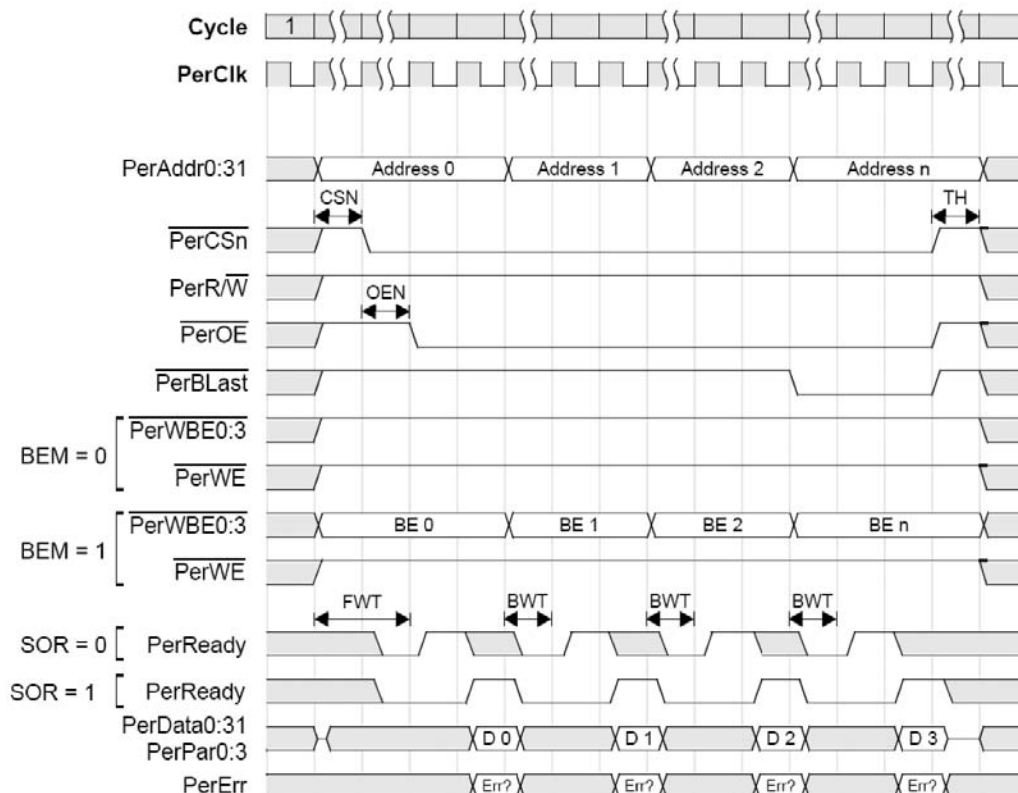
Cycle
1

PerClk

PerAddr0:31
Address 0
Address 1
Address 2
Address n

CSN
TH

$\overline{\text{PerCSn}}$

PerR/$\overline{\text{W}}$

OEN

$\overline{\text{PerOE}}$

$\overline{\text{PerBLast}}$

BEM = 0
$\overline{\text{PerWBE0:3}}$
$\overline{\text{PerWE}}$

BEM = 1
$\overline{\text{PerWBE0:3}}$
BE 0
BE 1
BE 2
BE n
$\overline{\text{PerWE}}$

FWT
BWT
BWT
BWT

SOR = 0 PerReady

SOR = 1 PerReady

PerData0:31
PerPar0:3
D 0
D 1
D 2
D 3

PerErr
Err?
Err?
Err?
Err?